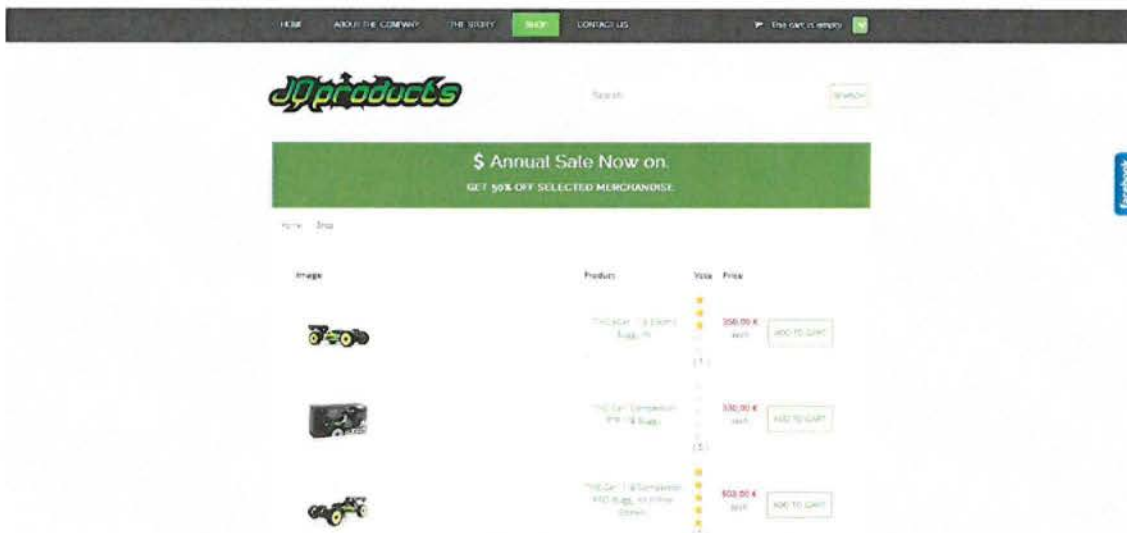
HOME ABOUT THE COMPANY THE STORY SHOP CONTACT US

The cart is empty

JQproducts

Search

SEARCH

$ Annual Sale Now on.

GET 50% OFF SELECTED MERCHANDISE

Home Shop

| Image | Product | Vote | Price | |
|---|---|---|---|---|
| | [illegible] | (1) | 350,00 € each | ADD TO CART |
| | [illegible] | (1) | 330,00 € each | ADD TO CART |
| | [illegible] | | 503,00 € each | ADD TO CART |

facebook